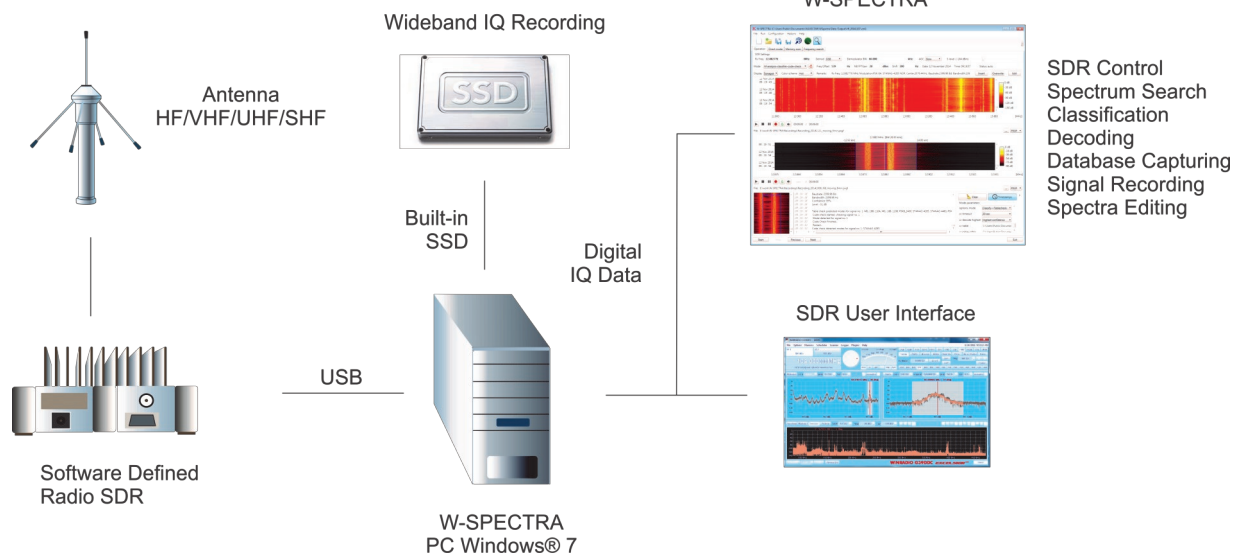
Wideband IQ Recording

W-SPECTRA

SSD

Antenna
HF/VHF/UHF/SHF

SDR Control
Spectrum Search
Classification
Decoding
Database Capturing
Signal Recording
Spectra Editing

Built-in
SSD

Digital
IQ Data

SDR User Interface

USB

Software Defined
Radio SDR

W-SPECTRA
PC Windows® 7